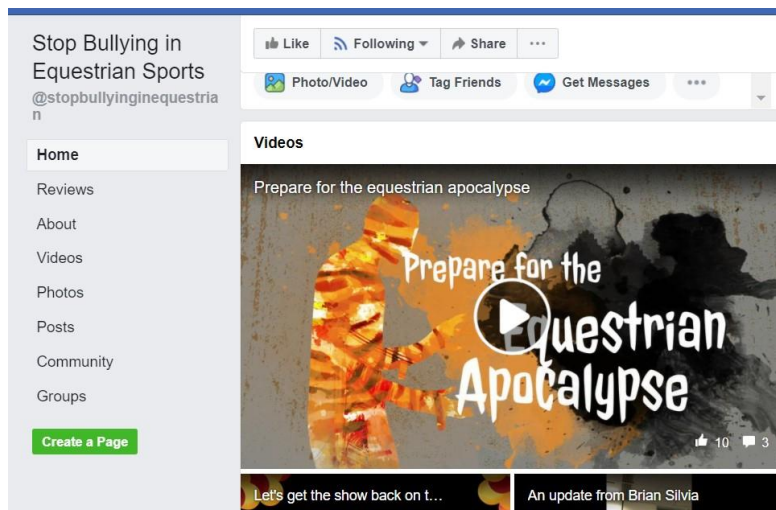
Stop Bullying in Equestrian Sports
@stopbullyinginequestrian

Home
Reviews
About
Videos
Photos
Posts
Community
Groups

Create a Page

Like
Following
Share
···

Photo/Video
Tag Friends
Get Messages
···

Videos

Prepare for the equestrian apocalypse

Prepare for the Equestrian Apocalypse

10
3

Let's get the show back on t...

An update from Brian Silvia